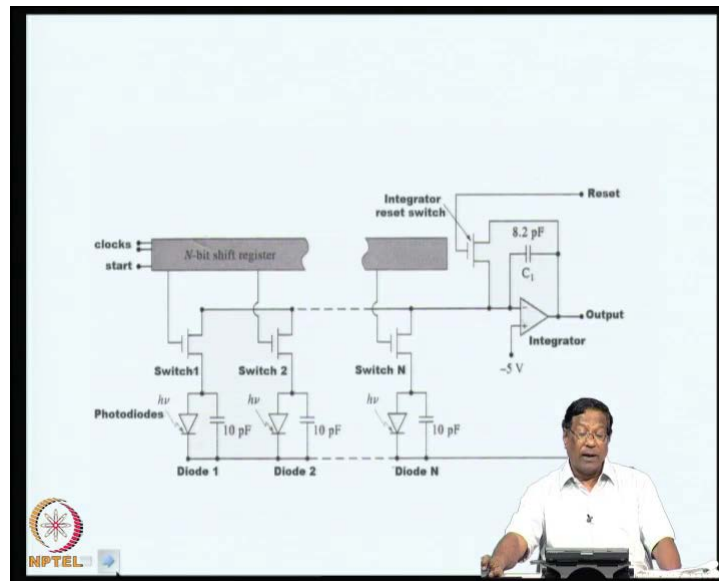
Integrator reset switch

Reset

clocks

start

N-bit shift register

8.2 pF

$C_1$

Output

Integrator

$-5$ V

Switch1

Switch 2

Switch N

Photodiodes

$h\nu$

$h\nu$

$h\nu$

10 pF

10 pF

10 pF

Diode 1

Diode 2

Diode N

NPTEL